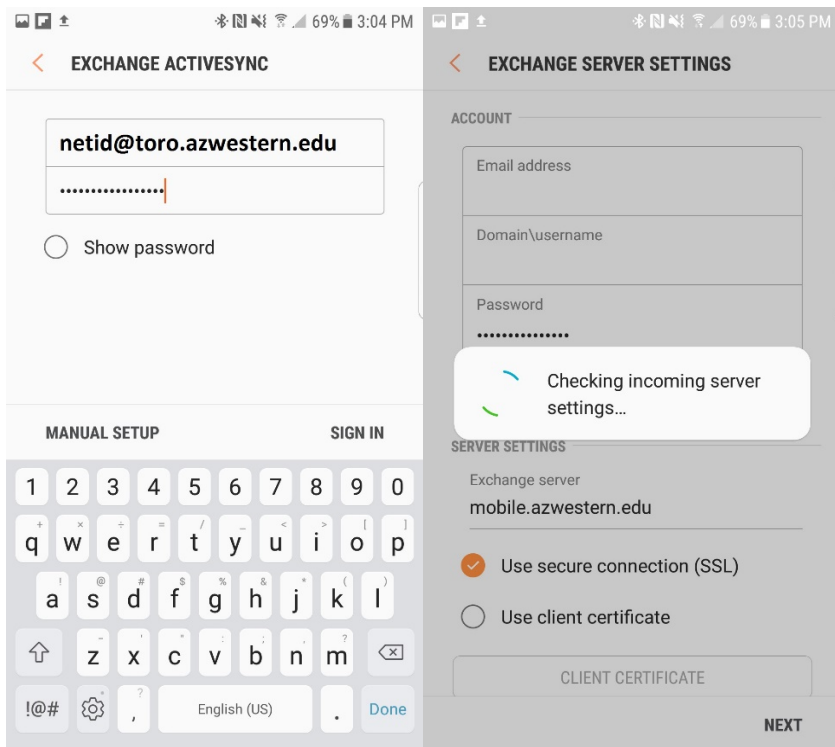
69% 3:04 PM

EXCHANGE ACTIVESYNC

netid@toro.azwestern.edu

•••••••••••••••

Show password

MANUAL SETUP

SIGN IN

1 2 3 4 5 6 7 8 9 0

+ × ÷ = / _ < > [ ]

q w e r t y u i o p

! @ # $ % & * ( )

a s d f g h j k l

- ' " : ; ?

z x c v b n m

!@#

English (US)

Done

69% 3:05 PM

EXCHANGE SERVER SETTINGS

ACCOUNT

Email address

Domain\username

Password

•••••••••••••••

Checking incoming server settings...

SERVER SETTINGS

Exchange server

mobile.azwestern.edu

Use secure connection (SSL)

Use client certificate

CLIENT CERTIFICATE

NEXT